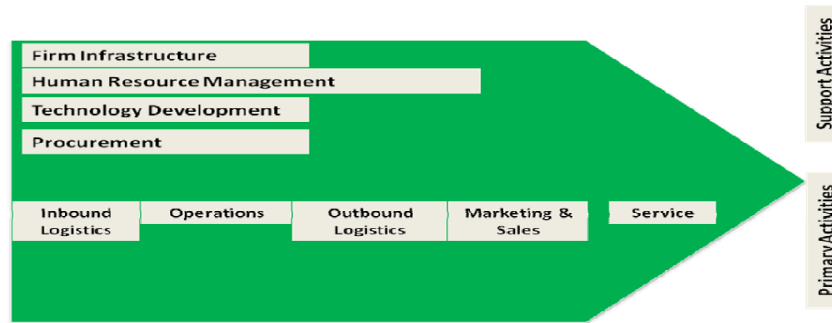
Firm Infrastructure

Human Resource Management

Technology Development

Procurement

Inbound Logistics

Operations

Outbound Logistics

Marketing & Sales

Service

Support Activities

Primary Activities